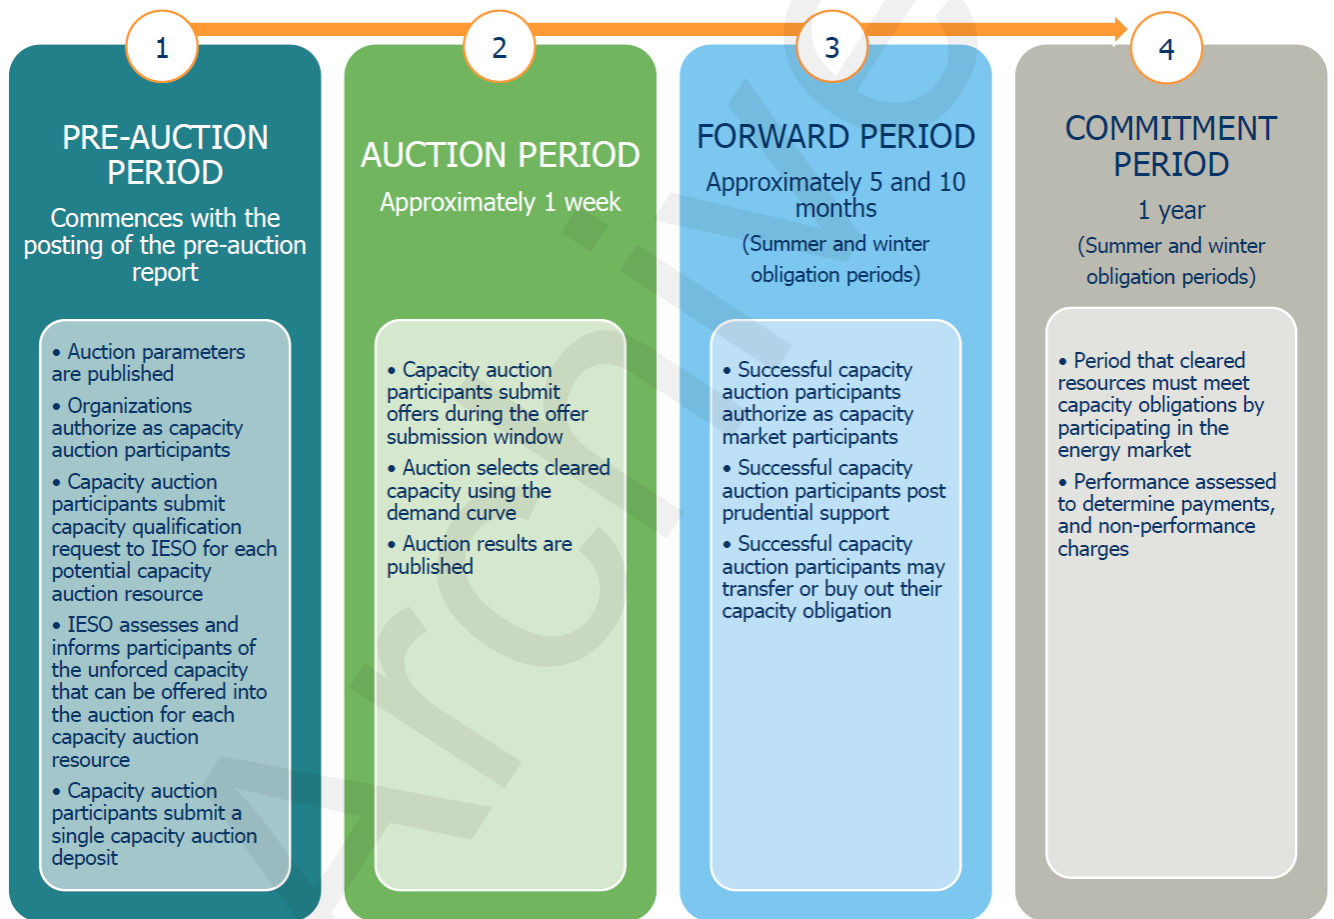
1

PRE-AUCTION PERIOD

Commences with the posting of the pre-auction report

• Auction parameters are published
• Organizations authorize as capacity auction participants
• Capacity auction participants submit capacity qualification request to IESO for each potential capacity auction resource
• IESO assesses and informs participants of the unforced capacity that can be offered into the auction for each capacity auction resource
• Capacity auction participants submit a single capacity auction deposit

2

AUCTION PERIOD

Approximately 1 week

• Capacity auction participants submit offers during the offer submission window
• Auction selects cleared capacity using the demand curve
• Auction results are published

3

FORWARD PERIOD

Approximately 5 and 10 months

(Summer and winter obligation periods)

• Successful capacity auction participants authorize as capacity market participants
• Successful capacity auction participants post prudential support
• Successful capacity auction participants may transfer or buy out their capacity obligation

4

COMMITMENT PERIOD

1 year

(Summer and winter obligation periods)

• Period that cleared resources must meet capacity obligations by participating in the energy market
• Performance assessed to determine payments, and non-performance charges

Archive